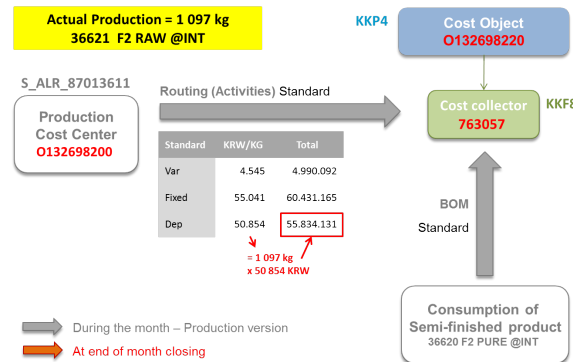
Actual Production = 1 097 kg
36621 F2 RAW @INT

KKP4

Cost Object
O132698220

S_ALR_87013611

Production Cost Center
O132698200

Routing (Activities) Standard

Cost collector
763057

KKF8

| Standard | KRW/KG | Total |
|---|---|---|
| Var | 4.545 | 4.990.092 |
| Fixed | 55.041 | 60.431.165 |
| Dep | 50.854 | 55.834.131 |

= 1 097 kg
x 50 854 KRW

BOM

Standard

During the month – Production version

At end of month closing

Consumption of Semi-finished product
36620 F2 PURE @INT